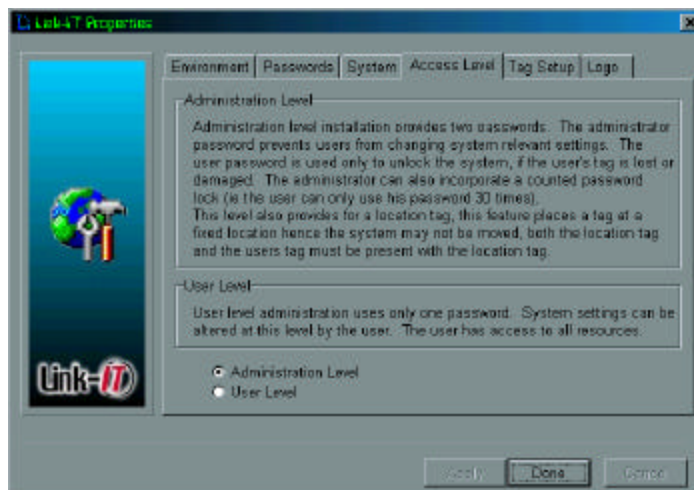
Link-IT Properties

×

Link-IT

Environment | Passwords | System | Access Level | Tag Setup | Logo

Administration Level

Administration level installation provides two passwords. The administrator password prevents users from changing system relevant settings. The user password is used only to unlock the system, if the user's tag is lost or damaged. The administrator can also incorporate a counted password lock (ie the user can only use his password 30 times).
This level also provides for a location tag, this feature places a tag at a fixed location hence the system may not be moved, both the location tag and the users tag must be present with the location tag.

User Level

User level administration uses only one password. System settings can be altered at this level by the user. The user has access to all resources.

Administration Level
User Level

Apply | Done | Cancel